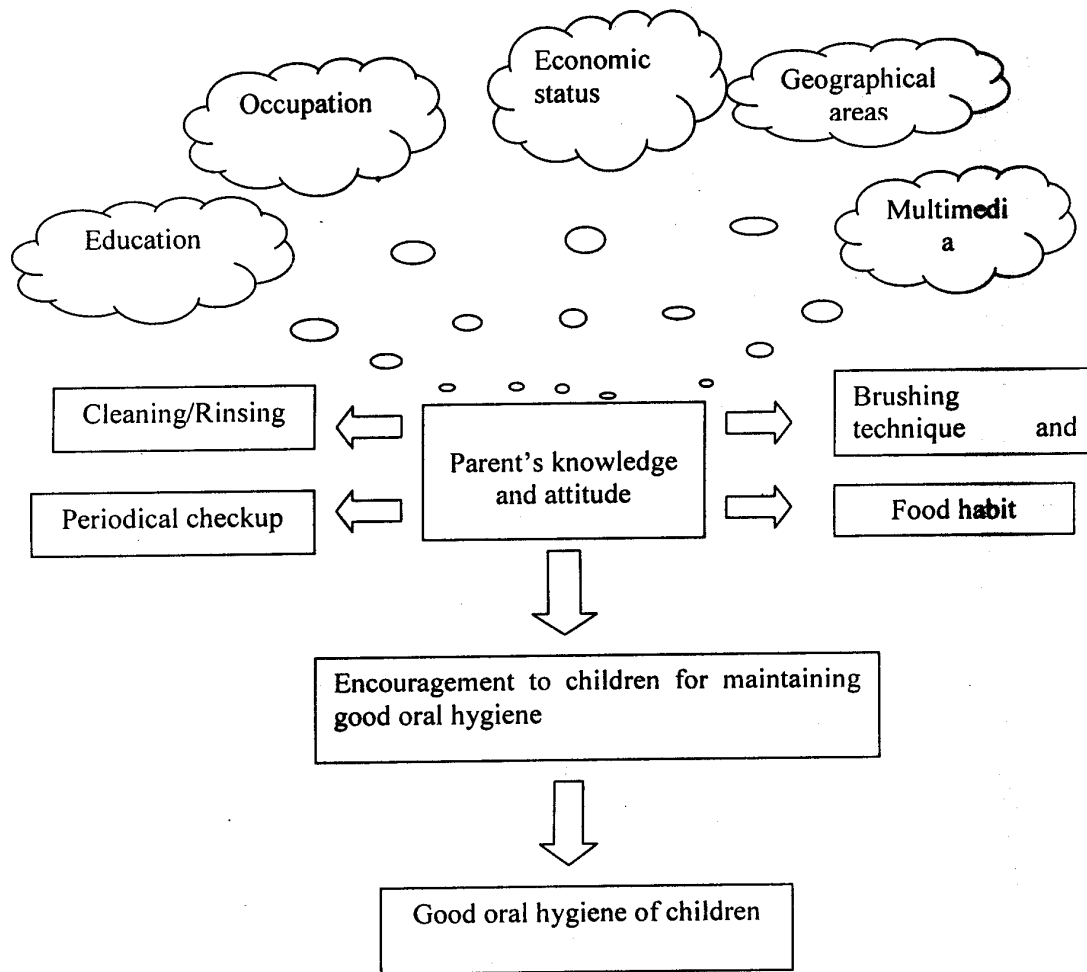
Occupation

Economic status

Geographical areas

Education

Multimedi a

Cleaning/Rinsing

Parent's knowledge and attitude

Brushing technique and

Periodical checkup

Food habit

Encouragement to children for maintaining good oral hygiene

Good oral hygiene of children